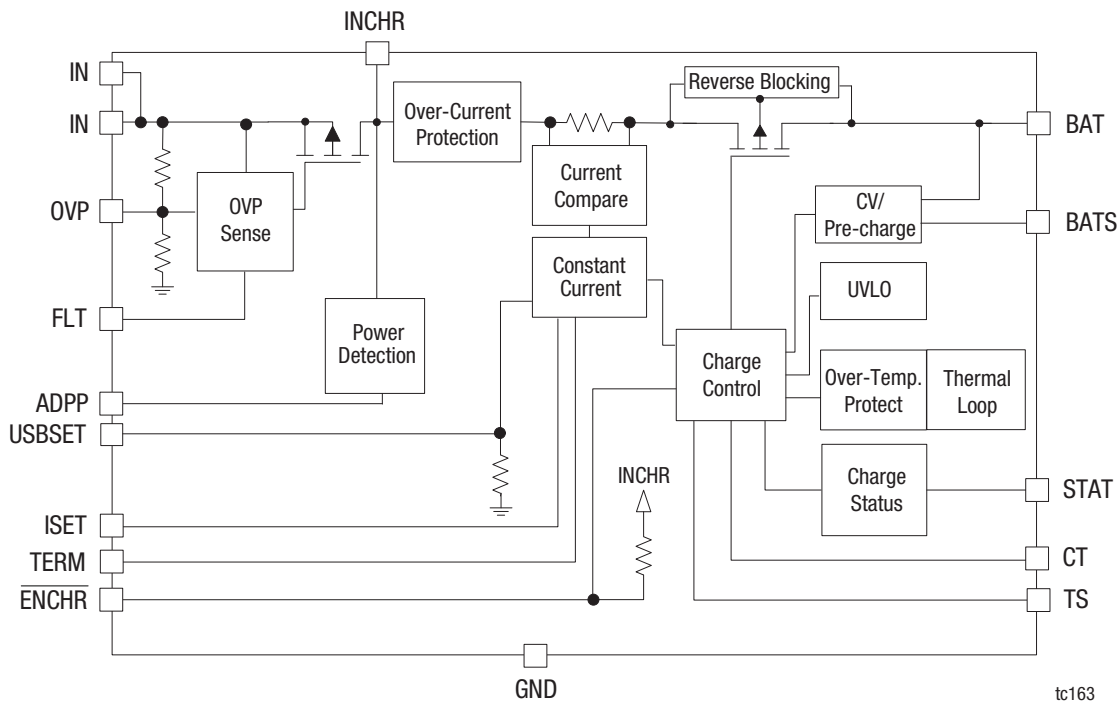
INCHR

IN
IN
OVP
FLT
ADPP
USBSET
ISET
TERM
$\overline{\text{ENCHR}}$

OVP Sense

Power Detection

Over-Current Protection

Reverse Blocking

Current Compare

Constant Current

INCHR

Charge Control

CV/ Pre-charge

UVLO

Over-Temp. Protect

Thermal Loop

Charge Status

BAT
BATS
STAT
CT
TS

GND

tc163